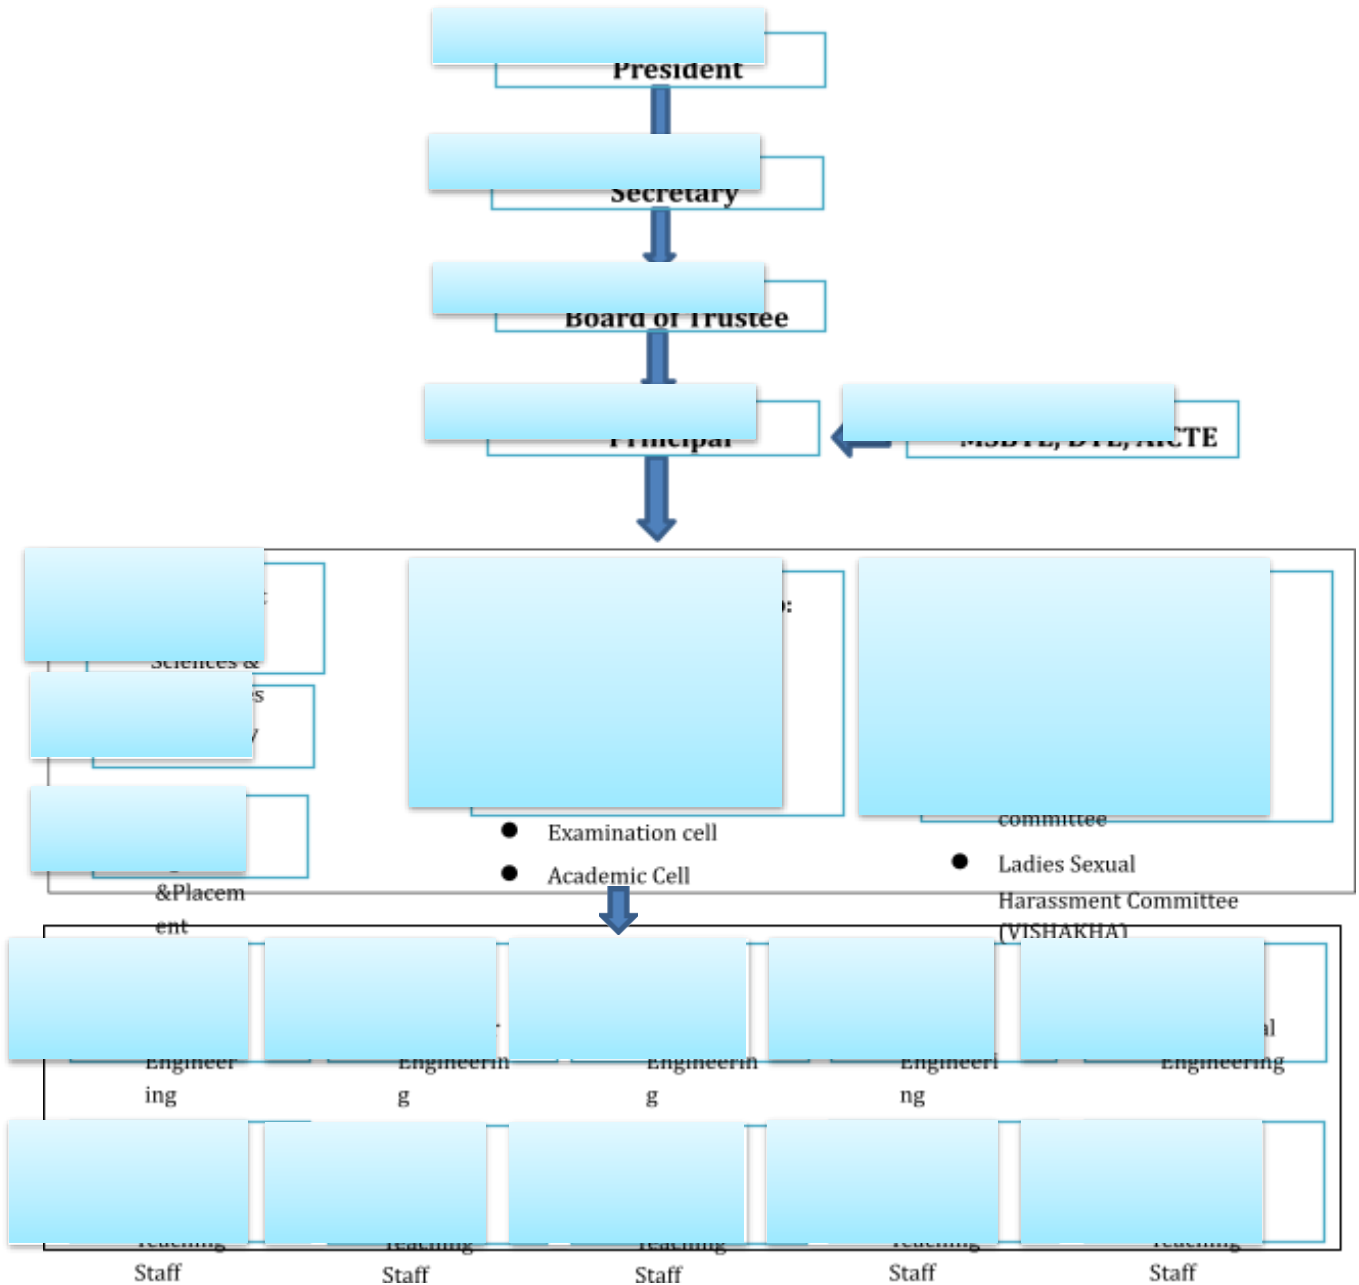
President

Secretary

Board of Trustee

Principal

MSBTE, DTE, AICTE

Sciences &

&Placement

Examination cell

Academic Cell

committee

Ladies Sexual Harassment Committee (VISHAKHA)

Engineering

Engineering

Engineering

Engineering

Engineering

Teaching Staff

Teaching Staff

Teaching Staff

Teaching Staff

Teaching Staff